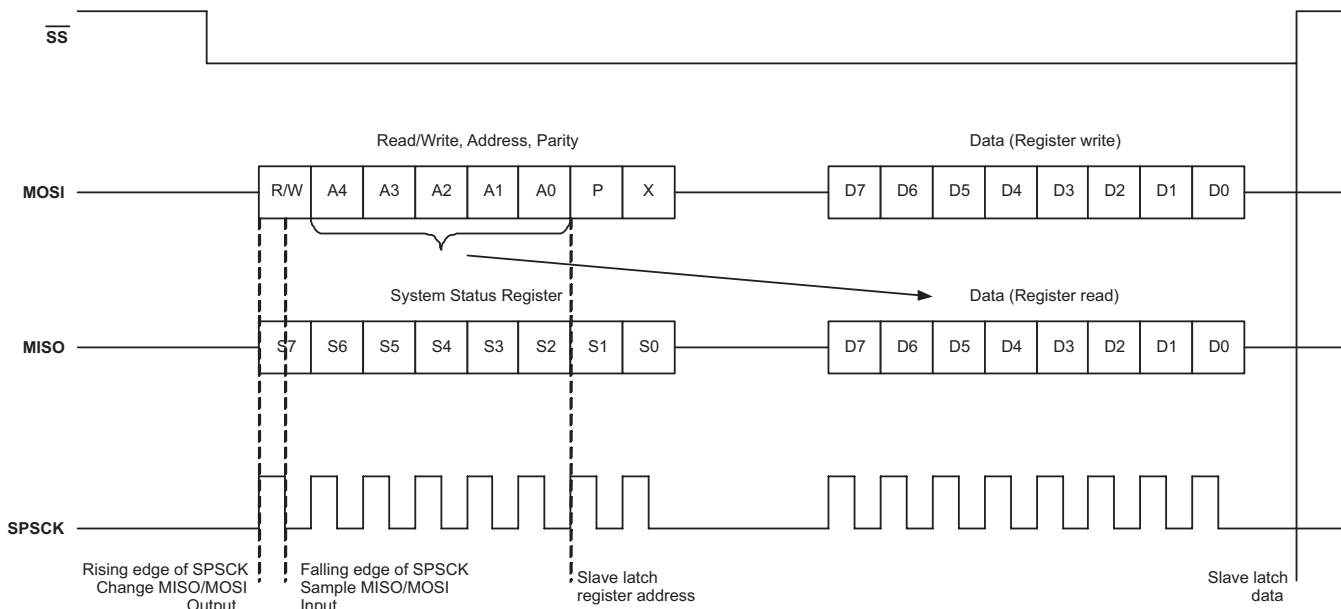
$\overline{SS}$

Read/Write, Address, Parity

Data (Register write)

MOSI

| R/W | A4 | A3 | A2 | A1 | A0 | P | X |
|---|---|---|---|---|---|---|---|

| D7 | D6 | D5 | D4 | D3 | D2 | D1 | D0 |
|---|---|---|---|---|---|---|---|

System Status Register

Data (Register read)

MISO

| S7 | S6 | S5 | S4 | S3 | S2 | S1 | S0 |
|---|---|---|---|---|---|---|---|

| D7 | D6 | D5 | D4 | D3 | D2 | D1 | D0 |
|---|---|---|---|---|---|---|---|

SPSCK

Rising edge of SPSCK Change MISO/MOSI Output

Falling edge of SPSCK Sample MISO/MOSI Input

Slave latch register address

Slave latch data